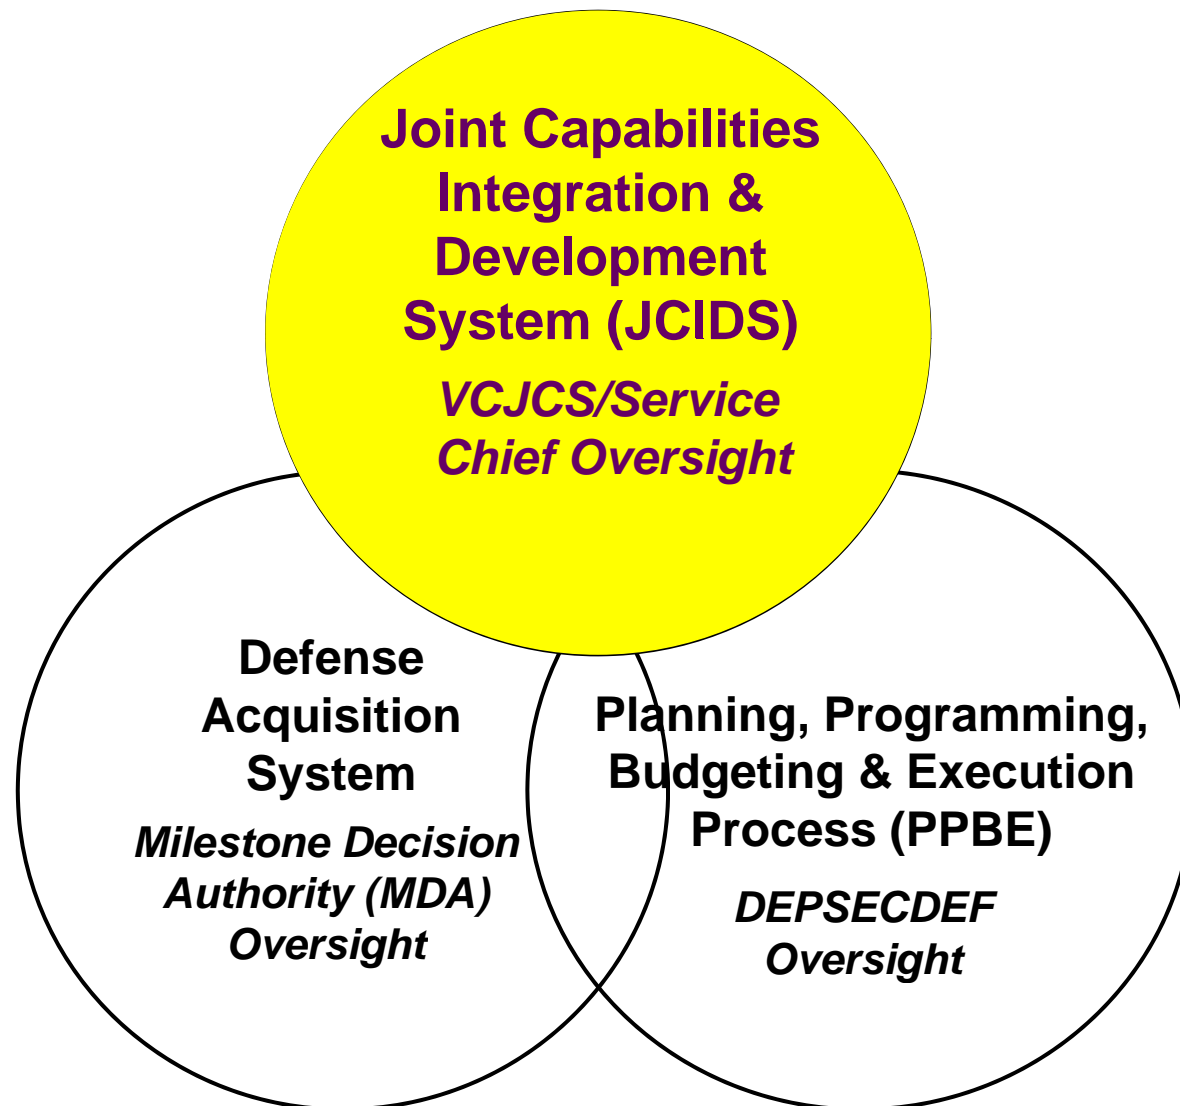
Joint Capabilities Integration & Development System (JCIDS)

VCJCS/Service Chief Oversight

Defense Acquisition System

Milestone Decision Authority (MDA) Oversight

Planning, Programming, Budgeting & Execution Process (PPBE)

DEPSECDEF Oversight